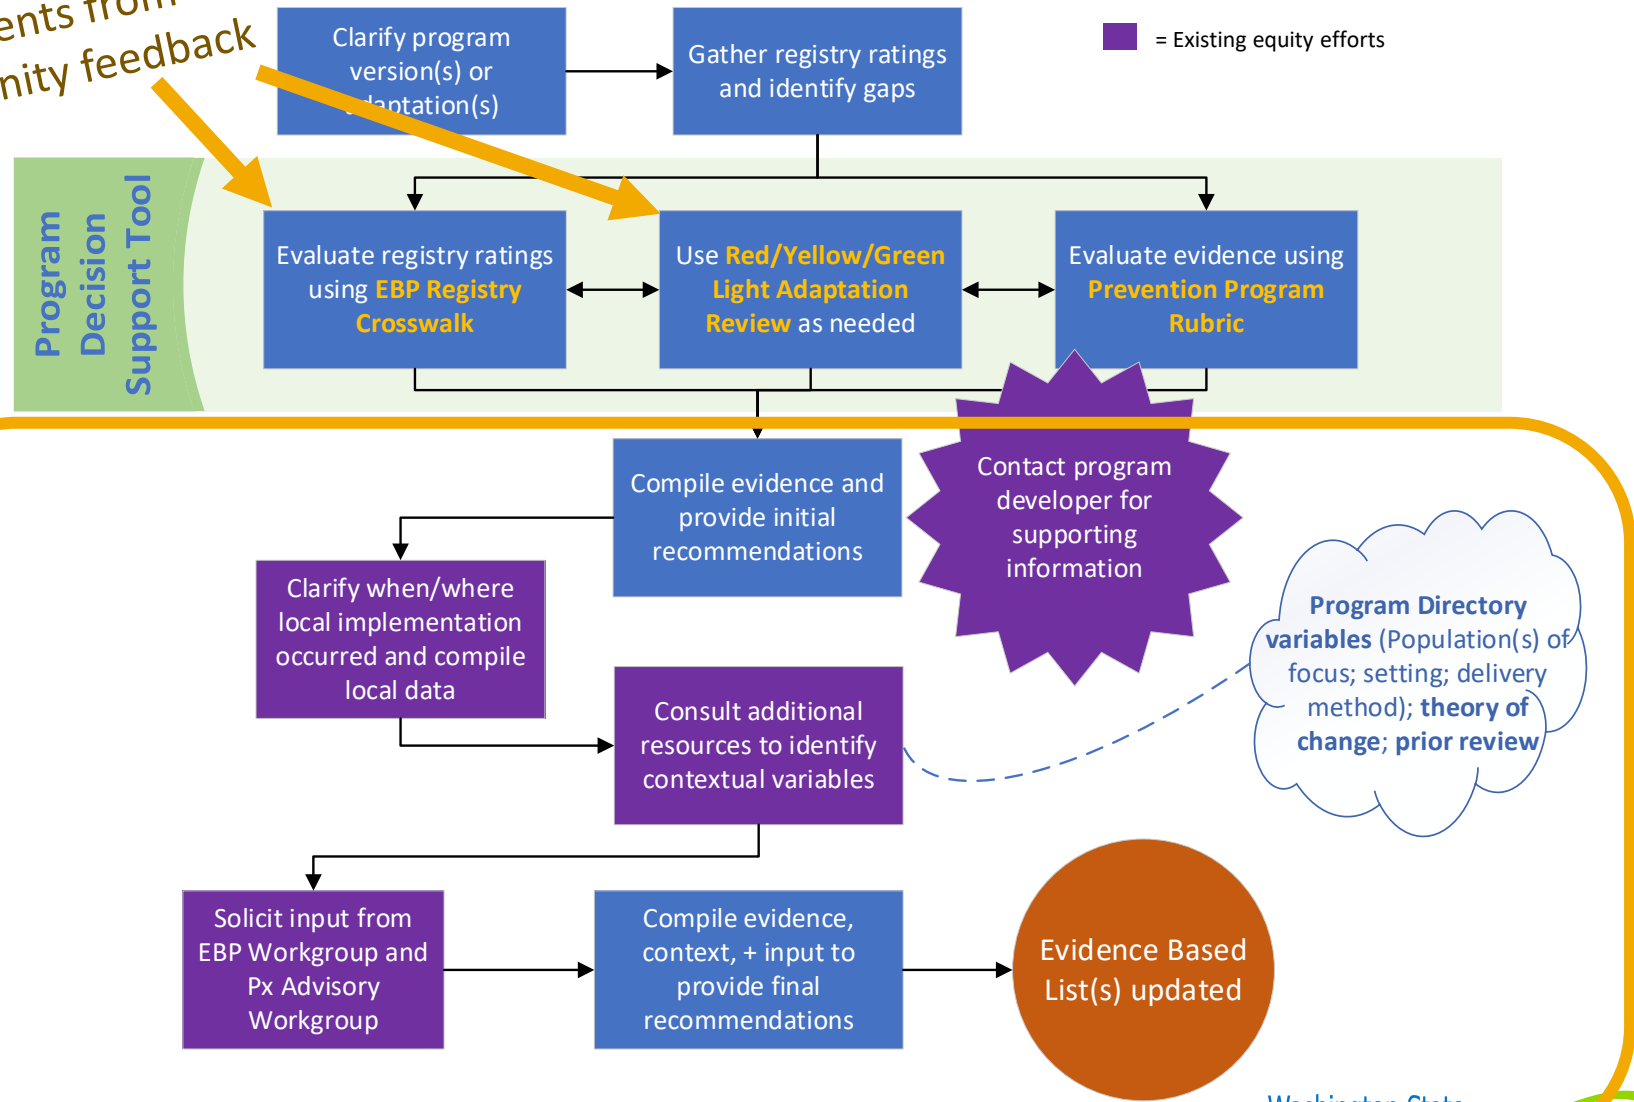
ents from
nity feedback

Clarify program version(s) or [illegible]daptation(s)

Gather registry ratings and identify gaps

= Existing equity efforts

Program Decision Support Tool

Evaluate registry ratings using EBP Registry Crosswalk

Use Red/Yellow/Green Light Adaptation Review as needed

Evaluate evidence using Prevention Program Rubric

Compile evidence and provide initial recommendations

Contact program developer for supporting information

Clarify when/where local implementation occurred and compile local data

Consult additional resources to identify contextual variables

Program Directory variables (Population(s) of focus; setting; delivery method); theory of change; prior review

Solicit input from EBP Workgroup and Px Advisory Workgroup

Compile evidence, context, + input to provide final recommendations

Evidence Based List(s) updated

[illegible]